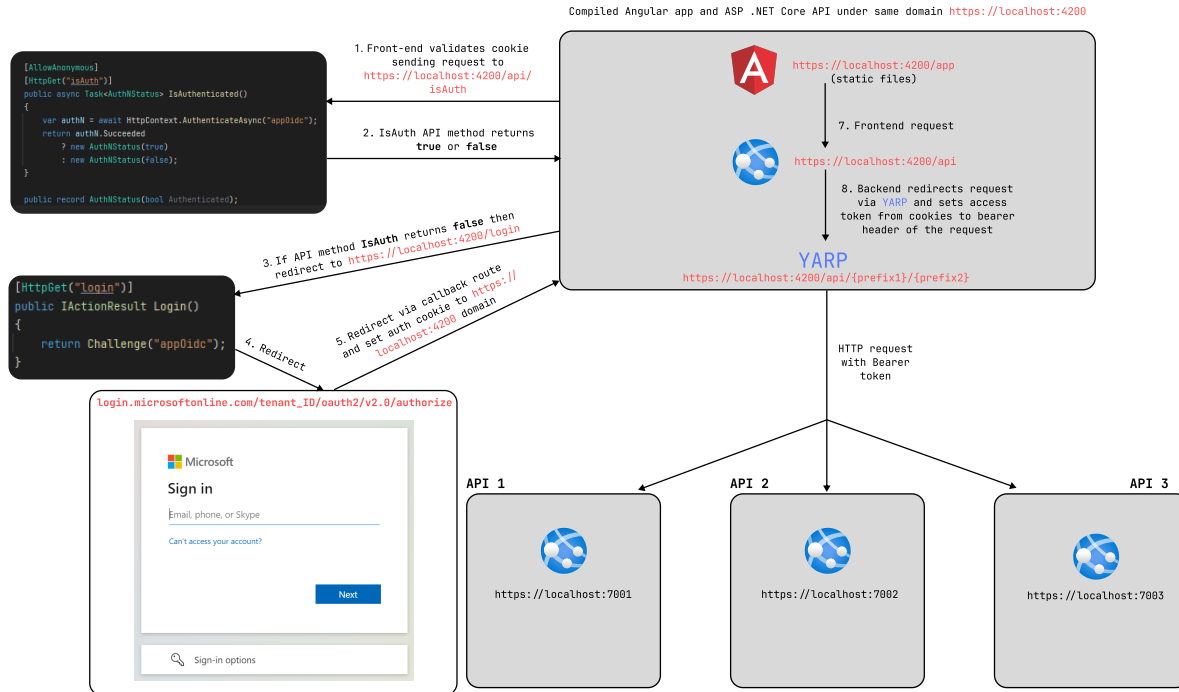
Compiled Angular app and ASP .NET Core API under same domain https://localhost:4200

[AllowAnonymous]
[HttpGet("isAuth")]
public async Task<AuthNStatus> IsAuthenticated()
{
    var authN = await HttpContext.AuthenticateAsync("appOidc");
    return authN.Succeeded
        ? new AuthNStatus(true)
        : new AuthNStatus(false);
}

public record AuthNStatus(bool Authenticated);

1. Front-end validates cookie sending request to https://localhost:4200/api/isAuth

2. IsAuth API method returns **true** or **false**

https://localhost:4200/app
(static files)

7. Frontend request

https://localhost:4200/api

8. Backend redirects request via YARP and sets access token from cookies to bearer header of the request

YARP
https://localhost:4200/api/{prefix1}/{prefix2}

3. If API method **IsAuth** returns **false** then redirect to https://localhost:4200/login

[HttpGet("login")]
public IActionResult Login()
{
    return Challenge("appOidc");
}

5. Redirect via callback route and set auth cookie to https://localhost:4200 domain

4. Redirect

HTTP request with Bearer token

login.microsoftonline.com/tenant_ID/oauth2/v2.0/authorize

Microsoft
Sign in
Email, phone, or Skype
Can't access your account?
Next
Sign-in options

API 1
https://localhost:7001

API 2
https://localhost:7002

API 3
https://localhost:7003